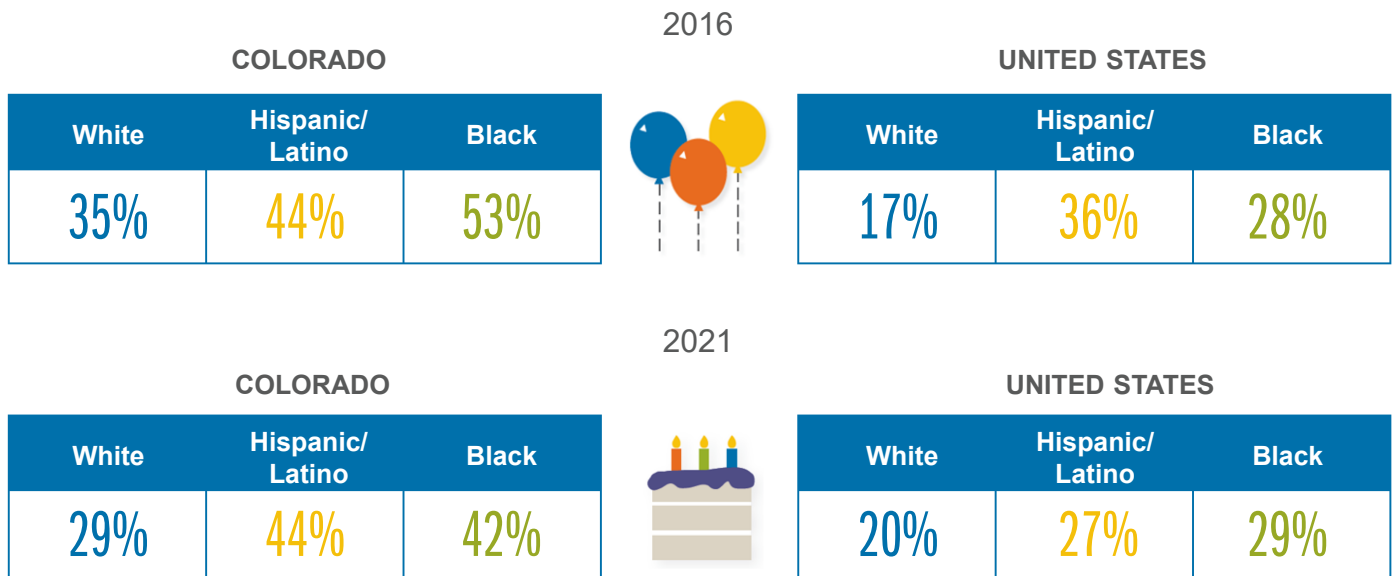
2016

COLORADO

| White | Hispanic/ Latino | Black |
|---|---|---|
| 35% | 44% | 53% |

UNITED STATES

| White | Hispanic/ Latino | Black |
|---|---|---|
| 17% | 36% | 28% |

2021

COLORADO

| White | Hispanic/ Latino | Black |
|---|---|---|
| 29% | 44% | 42% |

UNITED STATES

| White | Hispanic/ Latino | Black |
|---|---|---|
| 20% | 27% | 29% |